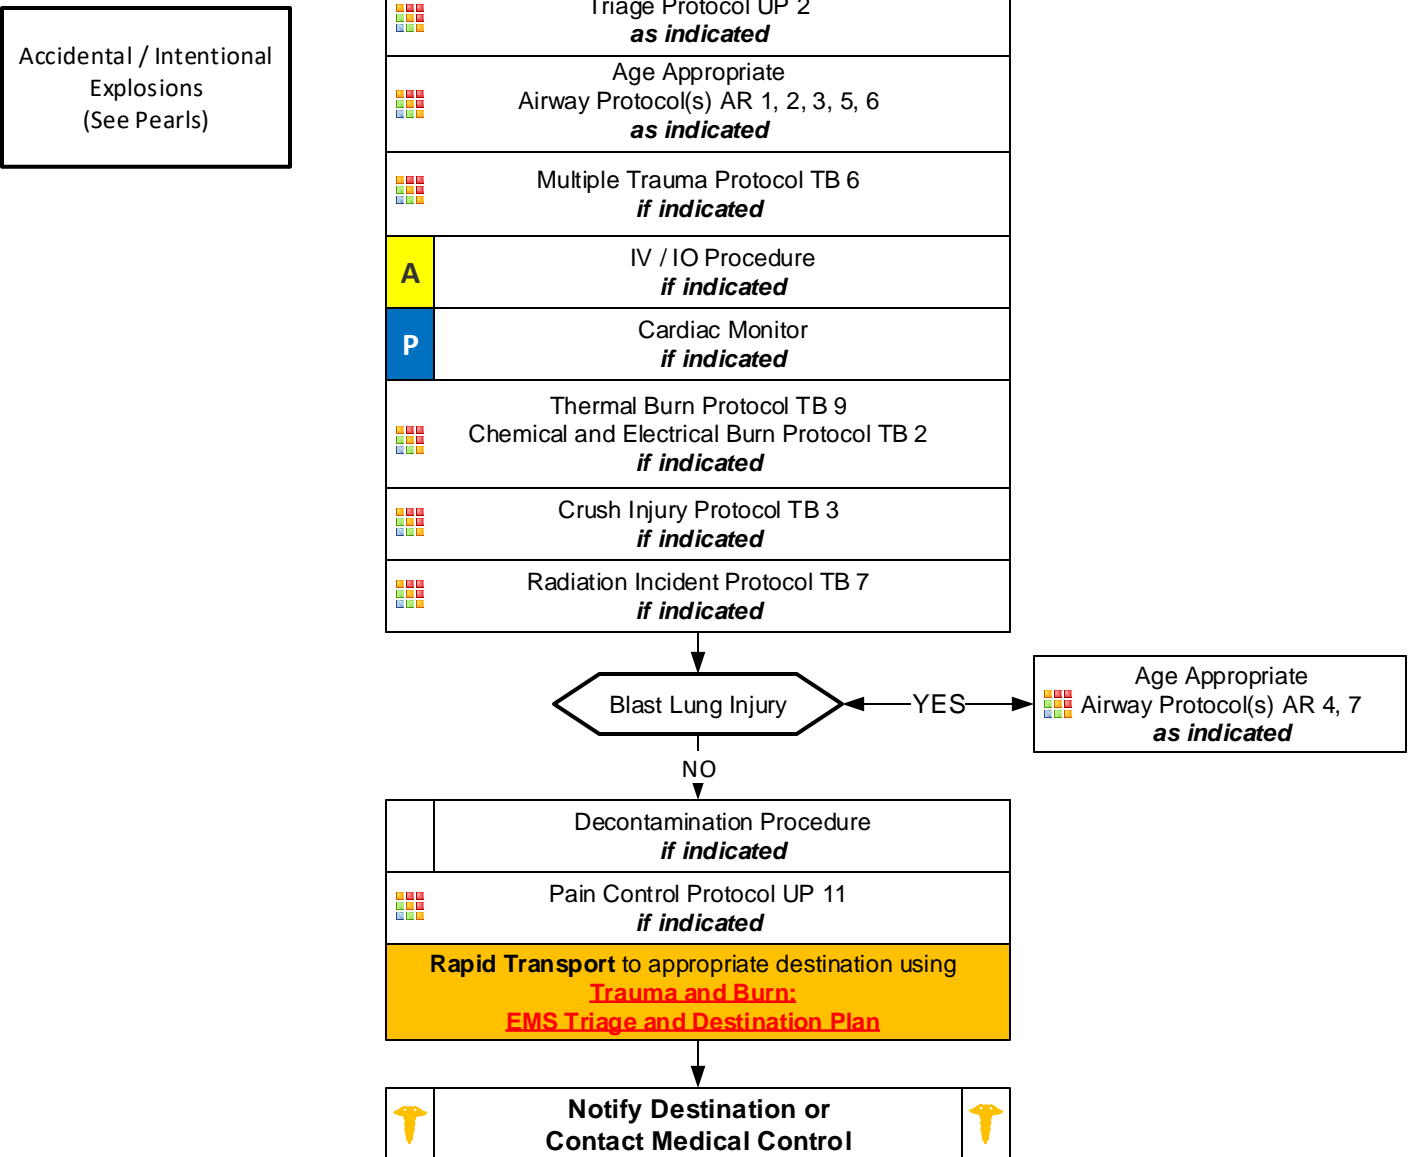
Accidental / Intentional Explosions
(See Pearls)

Triage Protocol UP 2
**as indicated**

Age Appropriate
Airway Protocol(s) AR 1, 2, 3, 5, 6
**as indicated**

Multiple Trauma Protocol TB 6
**if indicated**

A

IV / IO Procedure
**if indicated**

P

Cardiac Monitor
**if indicated**

Thermal Burn Protocol TB 9
Chemical and Electrical Burn Protocol TB 2
**if indicated**

Crush Injury Protocol TB 3
**if indicated**

Radiation Incident Protocol TB 7
**if indicated**

Blast Lung Injury

YES

Age Appropriate
Airway Protocol(s) AR 4, 7
**as indicated**

NO

Decontamination Procedure
**if indicated**

Pain Control Protocol UP 11
**if indicated**

**Rapid Transport** to appropriate destination using
Trauma and Burn:
EMS Triage and Destination Plan

**Notify Destination or**
**Contact Medical Control**